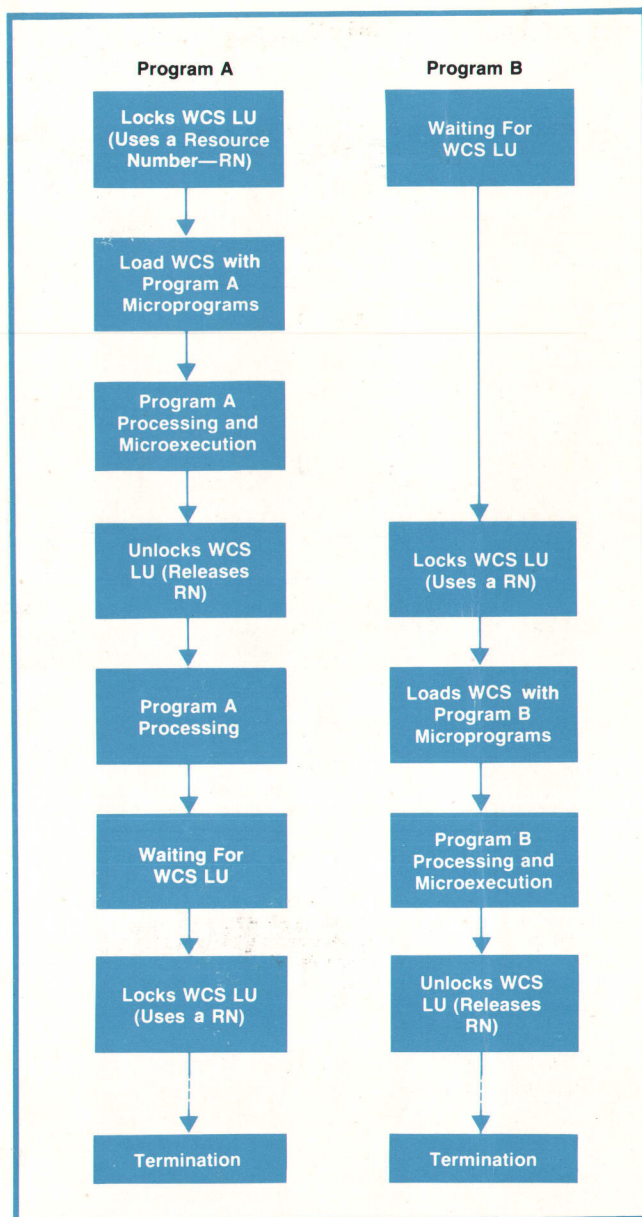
Program A

Locks WCS LU (Uses a Resource Number—RN)

Load WCS with Program A Microprograms

Program A Processing and Microexecution

Unlocks WCS LU (Releases RN)

Program A Processing

Waiting For WCS LU

Locks WCS LU (Uses a RN)

Termination

Program B

Waiting For WCS LU

Locks WCS LU (Uses a RN)

Loads WCS with Program B Microprograms

Program B Processing and Microexecution

Unlocks WCS LU (Releases RN)

Termination